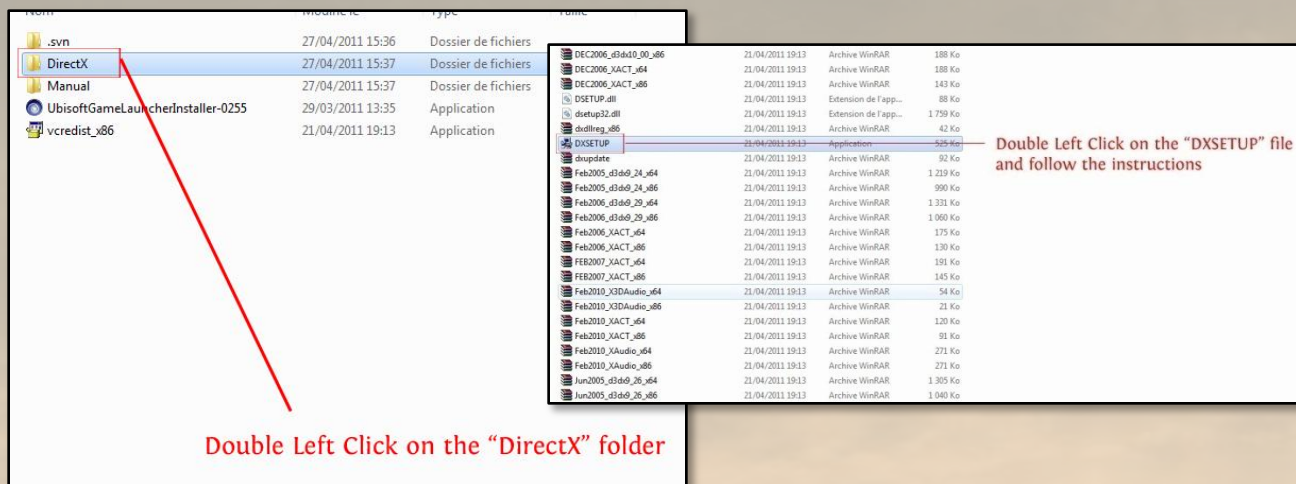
Nom | Modifié le | Type | Taille

| | | |
|---|---|---|
| .svn | 27/04/2011 15:36 | Dossier de fichiers |
| DirectX | 27/04/2011 15:37 | Dossier de fichiers |
| Manual | 27/04/2011 15:37 | Dossier de fichiers |
| UbisoftGameLauncherInstaller-0255 | 29/03/2011 13:35 | Application |
| vcredist_x86 | 21/04/2011 19:13 | Application |

| | | | |
|---|---|---|---|
| DEC2006_d3dx10_00_x86 | 21/04/2011 19:13 | Archive WinRAR | 188 Ko |
| DEC2006_XACT_x64 | 21/04/2011 19:13 | Archive WinRAR | 188 Ko |
| DEC2006_XACT_x86 | 21/04/2011 19:13 | Archive WinRAR | 143 Ko |
| DSETUP.dll | 21/04/2011 19:13 | Extension de l'app... | 88 Ko |
| dsetup32.dll | 21/04/2011 19:13 | Extension de l'app... | 1 759 Ko |
| dxdllreg_x86 | 21/04/2011 19:13 | Archive WinRAR | 42 Ko |
| DXSETUP | 21/04/2011 19:13 | Application | 525 Ko |
| dxupdate | 21/04/2011 19:13 | Archive WinRAR | 92 Ko |
| Feb2005_d3dx9_24_x64 | 21/04/2011 19:13 | Archive WinRAR | 1 219 Ko |
| Feb2005_d3dx9_24_x86 | 21/04/2011 19:13 | Archive WinRAR | 990 Ko |
| Feb2006_d3dx9_29_x64 | 21/04/2011 19:13 | Archive WinRAR | 1 331 Ko |
| Feb2006_d3dx9_29_x86 | 21/04/2011 19:13 | Archive WinRAR | 1 060 Ko |
| Feb2006_XACT_x64 | 21/04/2011 19:13 | Archive WinRAR | 175 Ko |
| Feb2006_XACT_x86 | 21/04/2011 19:13 | Archive WinRAR | 130 Ko |
| FEB2007_XACT_x64 | 21/04/2011 19:13 | Archive WinRAR | 191 Ko |
| FEB2007_XACT_x86 | 21/04/2011 19:13 | Archive WinRAR | 145 Ko |
| Feb2010_X3DAudio_x64 | 21/04/2011 19:13 | Archive WinRAR | 54 Ko |
| Feb2010_X3DAudio_x86 | 21/04/2011 19:13 | Archive WinRAR | 21 Ko |
| Feb2010_XACT_x64 | 21/04/2011 19:13 | Archive WinRAR | 120 Ko |
| Feb2010_XACT_x86 | 21/04/2011 19:13 | Archive WinRAR | 91 Ko |
| Feb2010_XAudio_x64 | 21/04/2011 19:13 | Archive WinRAR | 271 Ko |
| Feb2010_XAudio_x86 | 21/04/2011 19:13 | Archive WinRAR | 271 Ko |
| Jun2005_d3dx9_26_x64 | 21/04/2011 19:13 | Archive WinRAR | 1 305 Ko |
| Jun2005_d3dx9_26_x86 | 21/04/2011 19:13 | Archive WinRAR | 1 040 Ko |

Double Left Click on the "DXSETUP" file and follow the instructions

Double Left Click on the "DirectX" folder